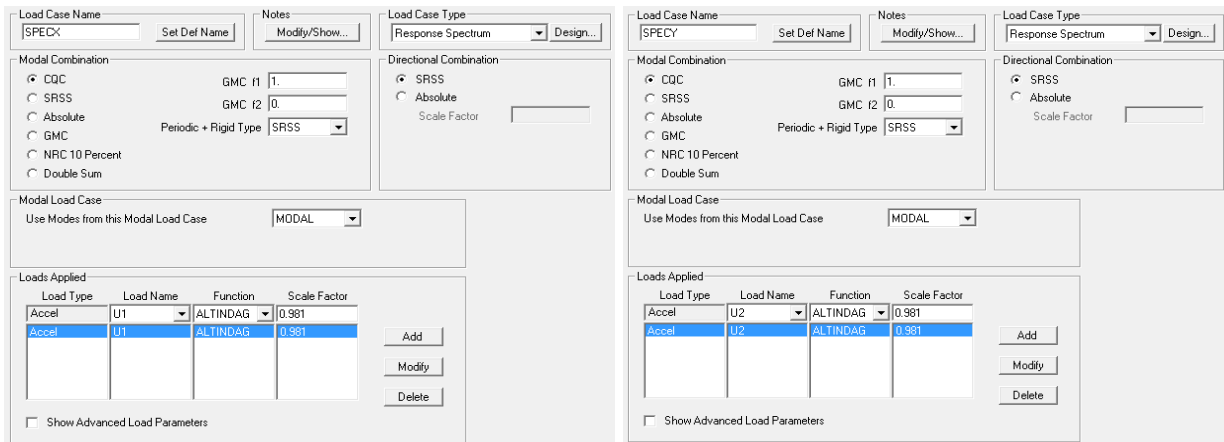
Load Case Name
SPECX
Set Def Name

Notes
Modify/Show...

Load Case Type
Response Spectrum
Design...

Modal Combination
CQC
SRSS
Absolute
GMC
NRC 10 Percent
Double Sum

GMC f1 1.
GMC f2 0.
Periodic + Rigid Type SRSS

Directional Combination
SRSS
Absolute
Scale Factor

Modal Load Case
Use Modes from this Modal Load Case MODAL

Loads Applied

| Load Type | Load Name | Function | Scale Factor |
|---|---|---|---|
| Accel | U1 | ALTINDAG | 0.981 |
| Accel | U1 | ALTINDAG | 0.981 |

Add
Modify
Delete

Show Advanced Load Parameters

Load Case Name
SPECY
Set Def Name

Notes
Modify/Show...

Load Case Type
Response Spectrum
Design...

Modal Combination
CQC
SRSS
Absolute
GMC
NRC 10 Percent
Double Sum

GMC f1 1.
GMC f2 0.
Periodic + Rigid Type SRSS

Directional Combination
SRSS
Absolute
Scale Factor

Modal Load Case
Use Modes from this Modal Load Case MODAL

Loads Applied

| Load Type | Load Name | Function | Scale Factor |
|---|---|---|---|
| Accel | U2 | ALTINDAG | 0.981 |
| Accel | U2 | ALTINDAG | 0.981 |

Add
Modify
Delete

Show Advanced Load Parameters